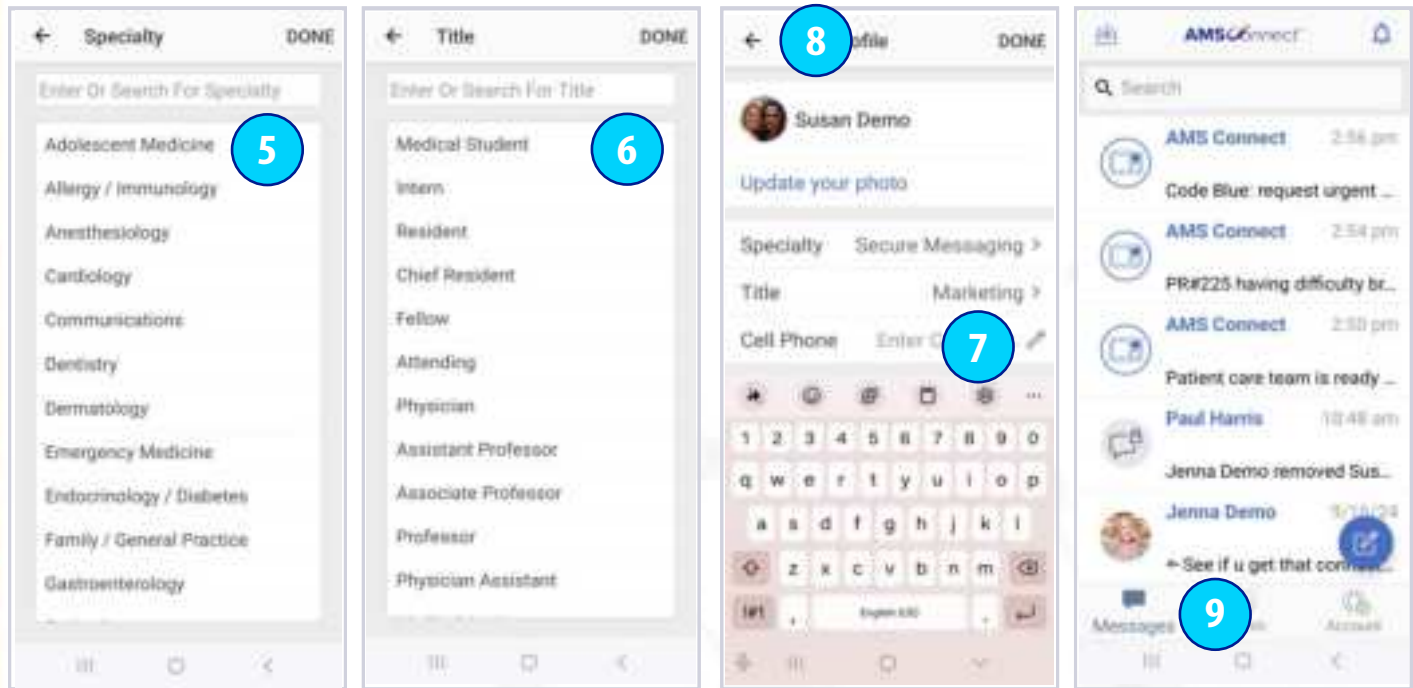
Specialty DONE

Enter Or Search For Specialty

Adolescent Medicine
5
Allergy / Immunology
Anesthesiology
Cardiology
Communications
Dentistry
Dermatology
Emergency Medicine
Endocrinology / Diabetes
Family / General Practice
Gastroenterology

Title DONE

Enter Or Search For Title

Medical Student
6
Intern
Resident
Chief Resident
Fellow
Attending
Physician
Assistant Professor
Associate Professor
Professor
Physician Assistant

8
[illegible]ofile DONE

Susan Demo

Update your photo

Specialty Secure Messaging >
Title Marketing >
Cell Phone Enter C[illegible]
7

1 2 3 4 5 6 7 8 9 0
q w e r t y u i o p
a s d f g h j k l
z x c v b n m
!#1 , English (US) .

AMSConnect

Search

AMS Connect 2:56 pm
Code Blue: request urgent ...

AMS Connect 2:54 pm
PR#225 having difficulty br...

AMS Connect 2:50 pm
Patient care team is ready ...

Paul Harris 10:48 am
Jenna Demo removed Sus...

Jenna Demo 9/18/24
See if u get that conne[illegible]

Messages
9
Account